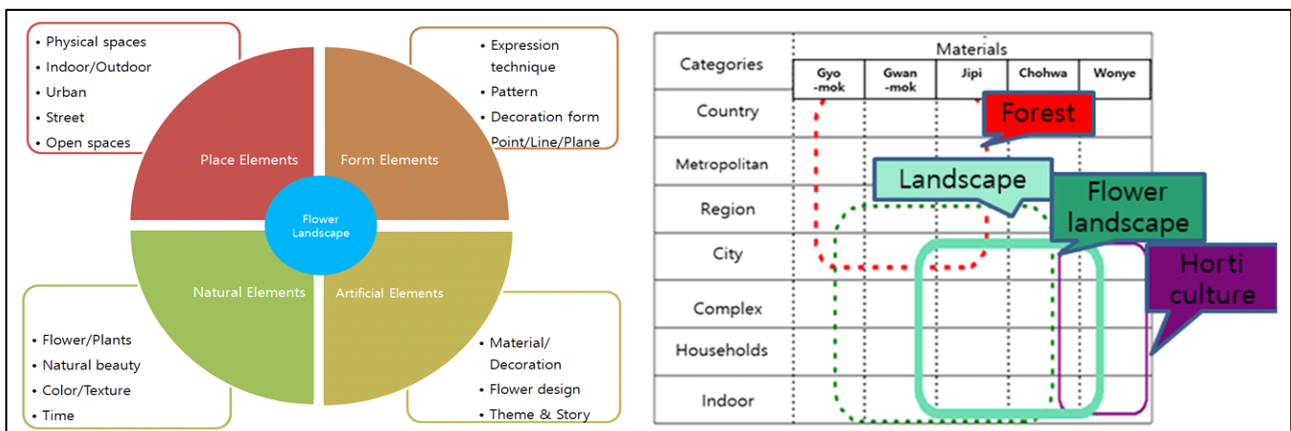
• Physical spaces
• Indoor/Outdoor
• Urban
• Street
• Open spaces

• Expression technique
• Pattern
• Decoration form
• Point/Line/Plane

Place Elements

Form Elements

Flower Landscape

Natural Elements

Artificial Elements

• Flower/Plants
• Natural beauty
• Color/Texture
• Time

• Material/ Decoration
• Flower design
• Theme & Story

| Categories | Materials | | | | |
|---|---|---|---|---|---|
| | Gyo -mok | Gwan -mok | Jipi | Chohwa | Wonye |
| Country | | | | | |
| Metropolitan | | | | | |
| Region | | | | | |
| City | | | | | |
| Complex | | | | | |
| Households | | | | | |
| Indoor | | | | | |

Forest

Landscape

Flower landscape

Horti culture